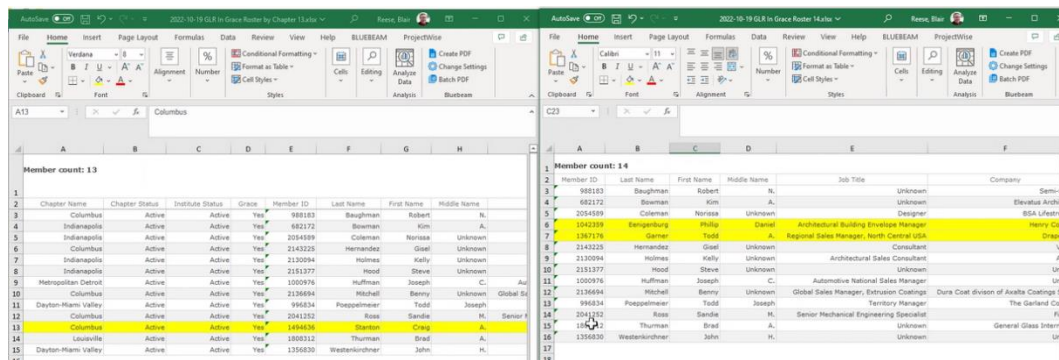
AutoSave Off 2022-10-19 GLR In Grace Roster by Chapter 13.xlsx Reese, Blair

File Home Insert Page Layout Formulas Data Review View Help BLUEBEAM ProjectWise

Paste Verdana 8 Alignment Number Conditional Formatting Format as Table Cell Styles Cells Editing Analyze Data Create PDF Change Settings Batch PDF

Clipboard Font Styles Analysis Bluebeam

A13 Columbus

Member count: 13

| | A | B | C | D | E | F | G | H |
|---|---|---|---|---|---|---|---|---|
| 1 | | | | | | | | |
| 2 | Chapter Name | Chapter Status | Institute Status | Grace | Member ID | Last Name | First Name | Middle Name |
| 3 | Columbus | Active | Active | Yes | 988183 | Baughman | Robert | N. |
| 4 | Indianapolis | Active | Active | Yes | 682172 | Bowman | Kim | A. |
| 5 | Indianapolis | Active | Active | Yes | 2054589 | Coleman | Norissa | Unknown |
| 6 | Columbus | Active | Active | Yes | 2143225 | Hernandez | Gisel | Unknown |
| 7 | Columbus | Active | Active | Yes | 2130094 | Holmes | Kelly | Unknown |
| 8 | Indianapolis | Active | Active | Yes | 2151377 | Hood | Steve | Unknown |
| 9 | Metropolitan Detroit | Active | Active | Yes | 1000976 | Huffman | Joseph | C. |
| 10 | Columbus | Active | Active | Yes | 2136694 | Mitchell | Benny | Unknown |
| 11 | Dayton-Miami Valley | Active | Active | Yes | 996834 | Poeppelmeier | Todd | Joseph |
| 12 | Columbus | Active | Active | Yes | 2041252 | Ross | Sandie | M. |
| 13 | Columbus | Active | Active | Yes | 1494636 | Stanton | Craig | A. |
| 14 | Louisville | Active | Active | Yes | 1808312 | Thurman | Brad | A. |
| 15 | Dayton-Miami Valley | Active | Active | Yes | 1356830 | Westenkirchner | John | H. |

AutoSave Off 2022-10-19 GLR In Grace Roster 14.xlsx Reese, Blair

File Home Insert Page Layout Formulas Data Review View Help BLUEBEAM ProjectWise

Paste Calibri 11 Number Conditional Formatting Format as Table Cell Styles Cells Editing Analyze Data Create PDF Change Settings Batch PDF

Clipboard Font Alignment Styles Analysis Bluebeam

C23

Member count: 14

| | A | B | C | D | E | F |
|---|---|---|---|---|---|---|
| 2 | Member ID | Last Name | First Name | Middle Name | Job Title | Company |
| 3 | 988183 | Baughman | Robert | N. | Unknown | Semi- |
| 4 | 682172 | Bowman | Kim | A. | Unknown | Elevatus Archi |
| 5 | 2054589 | Coleman | Norissa | Unknown | Designer | BSA Lifestr |
| 6 | 1042359 | Eenigenburg | Phillip | Daniel | Architectural Building Envelope Manager | Henry Co |
| 7 | 1367176 | Garner | Todd | A. | Regional Sales Manager, North Central USA | Drap |
| 8 | 2143225 | Hernandez | Gisel | Unknown | Consultant | |
| 9 | 2130094 | Holmes | Kelly | Unknown | Architectural Sales Consultant | |
| 10 | 2151377 | Hood | Steve | Unknown | Unknown | U |
| 11 | 1000976 | Huffman | Joseph | C. | Automotive National Sales Manager | U |
| 12 | 2136694 | Mitchell | Benny | Unknown | Global Sales Manager, Extrusion Coatings | Dura Coat divison of Axalta Coatings |
| 13 | 996834 | Poeppelmeier | Todd | Joseph | Territory Manager | The Garland Co |
| 14 | 2041252 | Ross | Sandie | M. | Senior Mechanical Engineering Specialist | F |
| 15 | 18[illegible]2 | Thurman | Brad | A. | Unknown | General Glass Intern |
| 16 | 1356830 | Westenkirchner | John | H. | | |